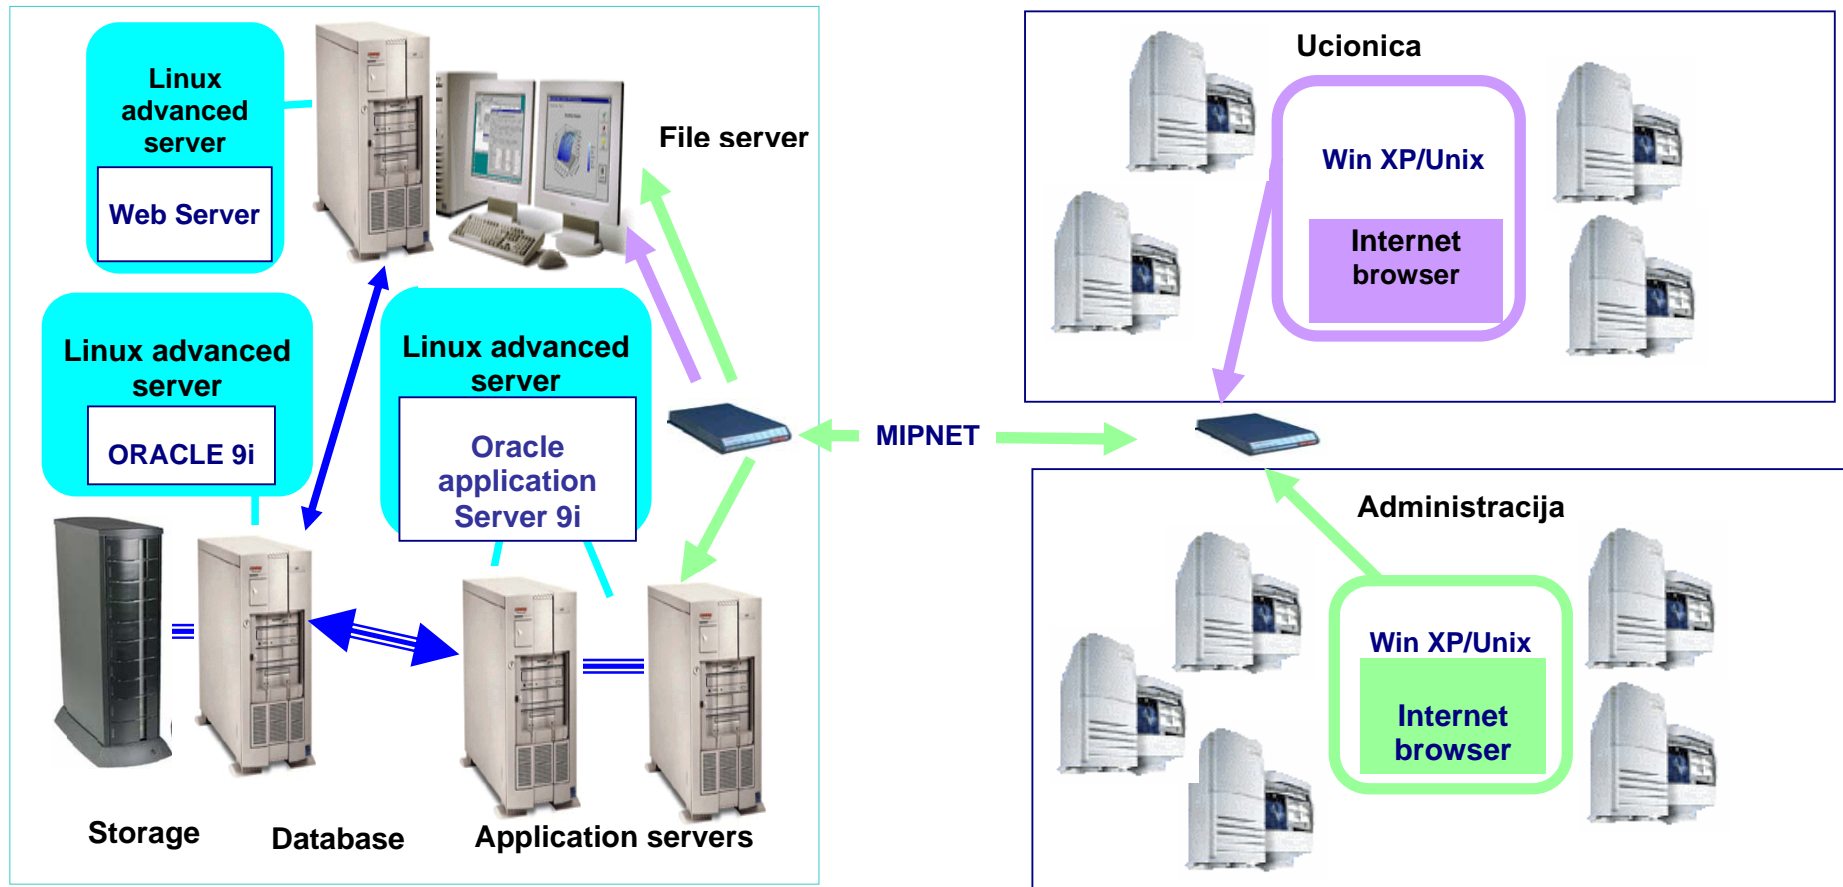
Linux advanced server

Web Server

File server

Linux advanced server

ORACLE 9i

Linux advanced server

Oracle application Server 9i

MIPNET

Storage

Database

Application servers

Ucionica

Win XP/Unix

Internet browser

Administracija

Win XP/Unix

Internet browser